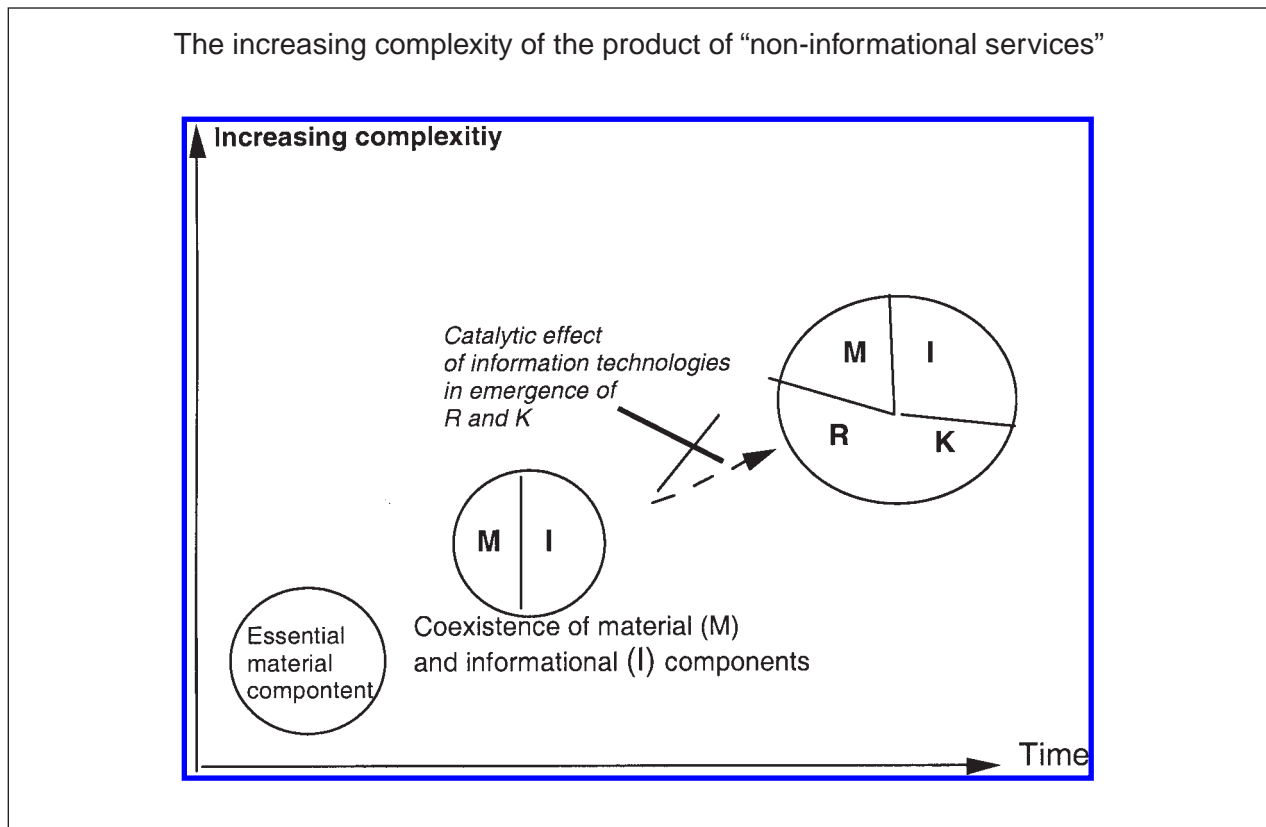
The increasing complexity of the product of "non-informational services"

Increasing complexitiy

Catalytic effect of information technologies in emergence of R and K

M
I
R
K

M
I

Essential material compontent

Coexistence of material (M) and informational (I) components

Time